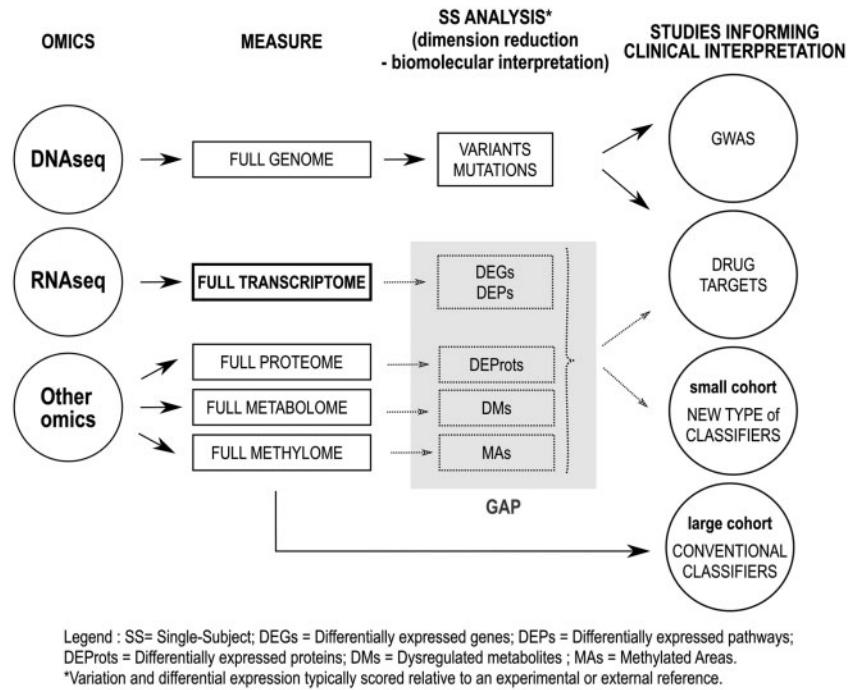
OMICS

MEASURE

SS ANALYSIS* (dimension reduction - biomolecular interpretation)

STUDIES INFORMING CLINICAL INTERPRETATION

DNAseq

FULL GENOME

VARIANTS MUTATIONS

GWAS

RNAseq

FULL TRANSCRIPTOME

DEGs DEPs

DRUG TARGETS

Other omics

FULL PROTEOME

DEProts

FULL METABOLOME

DMs

FULL METHYLOME

MAs

small cohort NEW TYPE of CLASSIFIERS

GAP

large cohort CONVENTIONAL CLASSIFIERS

Legend : SS= Single-Subject; DEGs = Differentially expressed genes; DEPs = Differentially expressed pathways; DEProts = Differentially expressed proteins; DMs = Dysregulated metabolites ; MAs = Methylated Areas.
*Variation and differential expression typically scored relative to an experimental or external reference.